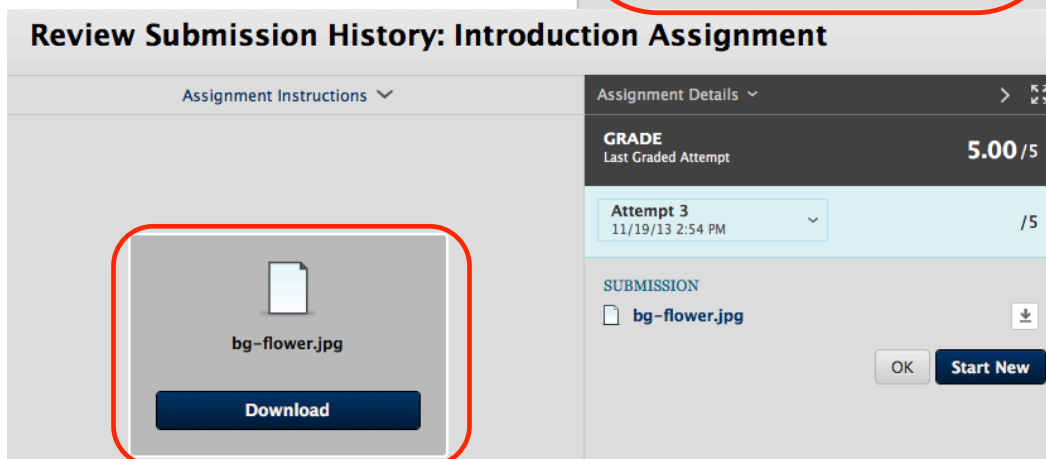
Review Submission History: Introduction Assignment

Assignment Instructions

bg-flower.jpg

Download

Assignment Details

GRADE
Last Graded Attempt

5.00/5

Attempt 3
11/19/13 2:54 PM

/5

SUBMISSION

bg-flower.jpg

OK

Start New